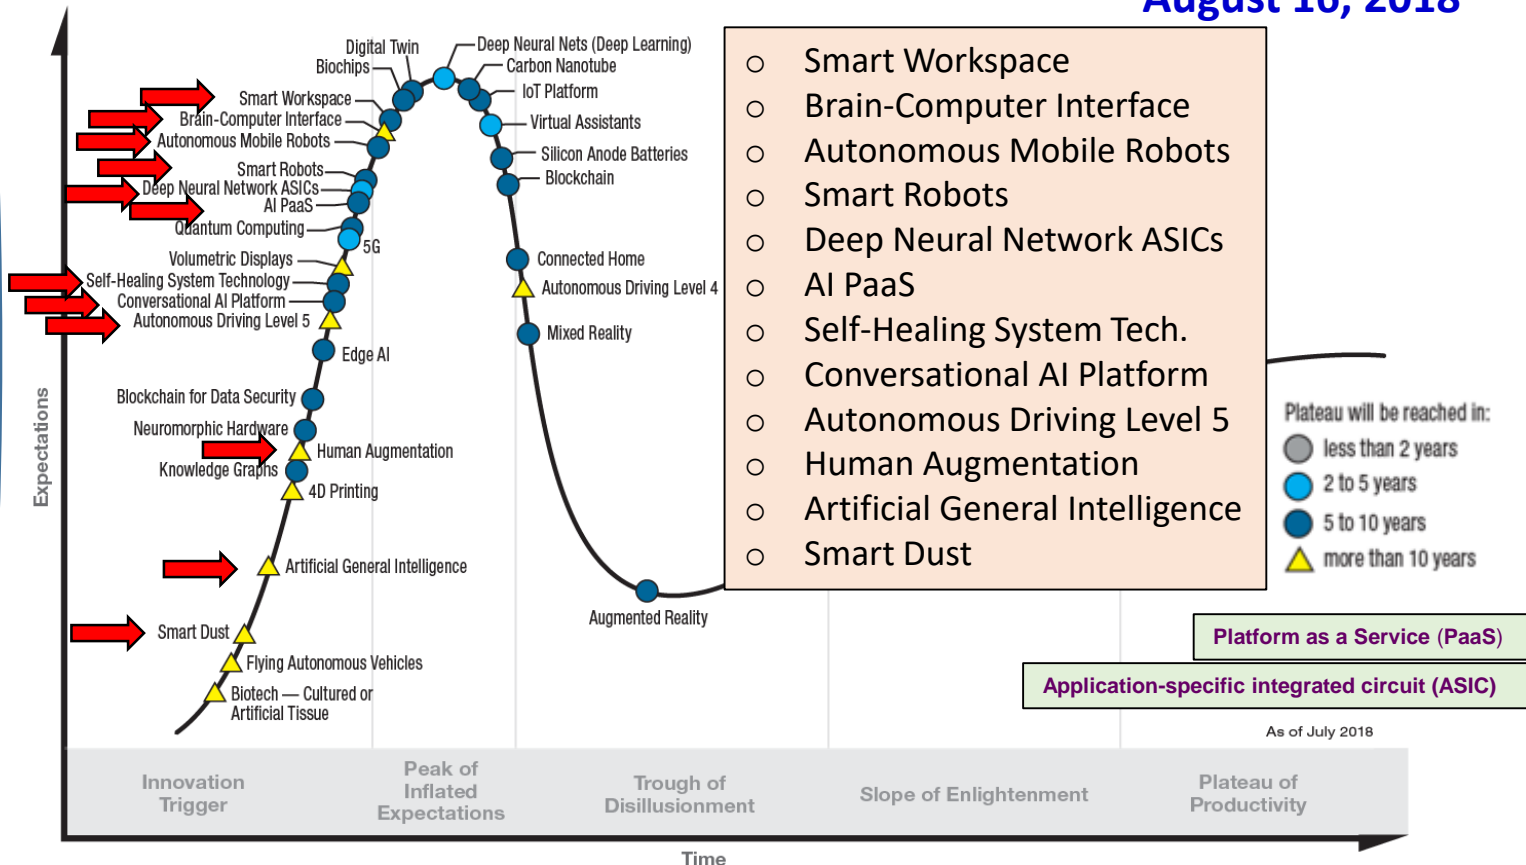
August 16, 2018

Digital Twin
Biochips
Deep Neural Nets (Deep Learning)
Carbon Nanotube
IoT Platform
Virtual Assistants
Silicon Anode Batteries
Blockchain
Smart Workspace
Brain-Computer Interface
Autonomous Mobile Robots
Smart Robots
Deep Neural Network ASICs
AI PaaS
Quantum Computing
5G
Volumetric Displays
Self-Healing System Technology
Conversational AI Platform
Autonomous Driving Level 5
Edge AI
Connected Home
Autonomous Driving Level 4
Mixed Reality
Blockchain for Data Security
Neuromorphic Hardware
Human Augmentation
Knowledge Graphs
4D Printing
Artificial General Intelligence
Smart Dust
Flying Autonomous Vehicles
Biotech — Cultured or Artificial Tissue
Augmented Reality
Expectations

- Smart Workspace
- Brain-Computer Interface
- Autonomous Mobile Robots
- Smart Robots
- Deep Neural Network ASICs
- AI PaaS
- Self-Healing System Tech.
- Conversational AI Platform
- Autonomous Driving Level 5
- Human Augmentation
- Artificial General Intelligence
- Smart Dust

Plateau will be reached in:
less than 2 years
2 to 5 years
5 to 10 years
more than 10 years

Platform as a Service (PaaS)
Application-specific integrated circuit (ASIC)

As of July 2018

Innovation Trigger
Peak of Inflated Expectations
Trough of Disillusionment
Slope of Enlightenment
Plateau of Productivity
Time